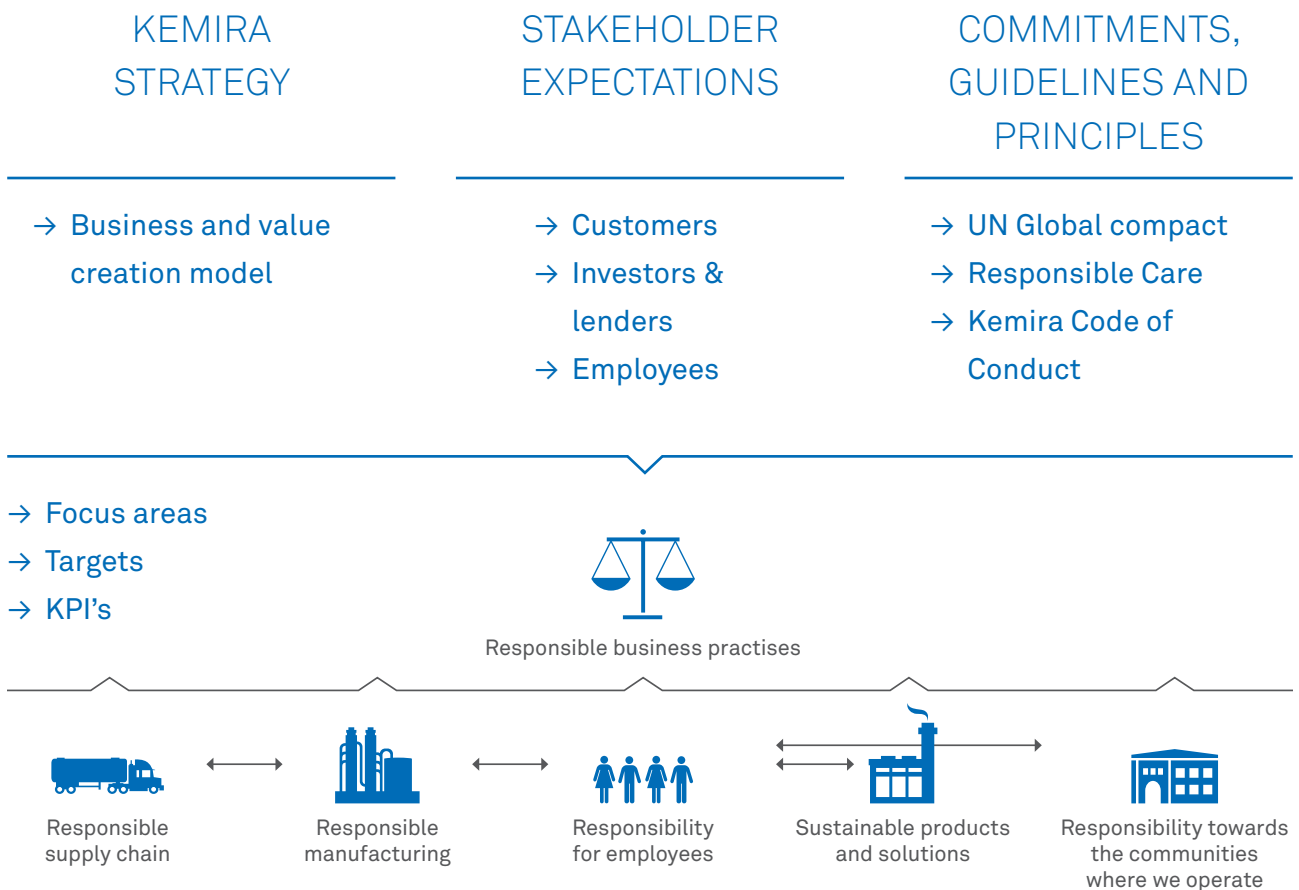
KEMIRA STRATEGY

STAKEHOLDER EXPECTATIONS

COMMITMENTS, GUIDELINES AND PRINCIPLES

→ Business and value creation model

→ Customers
→ Investors & lenders
→ Employees

→ UN Global compact
→ Responsible Care
→ Kemira Code of Conduct

→ Focus areas
→ Targets
→ KPI's

Responsible business practises

Responsible supply chain

Responsible manufacturing

Responsibility for employees

Sustainable products and solutions

Responsibility towards the communities where we operate